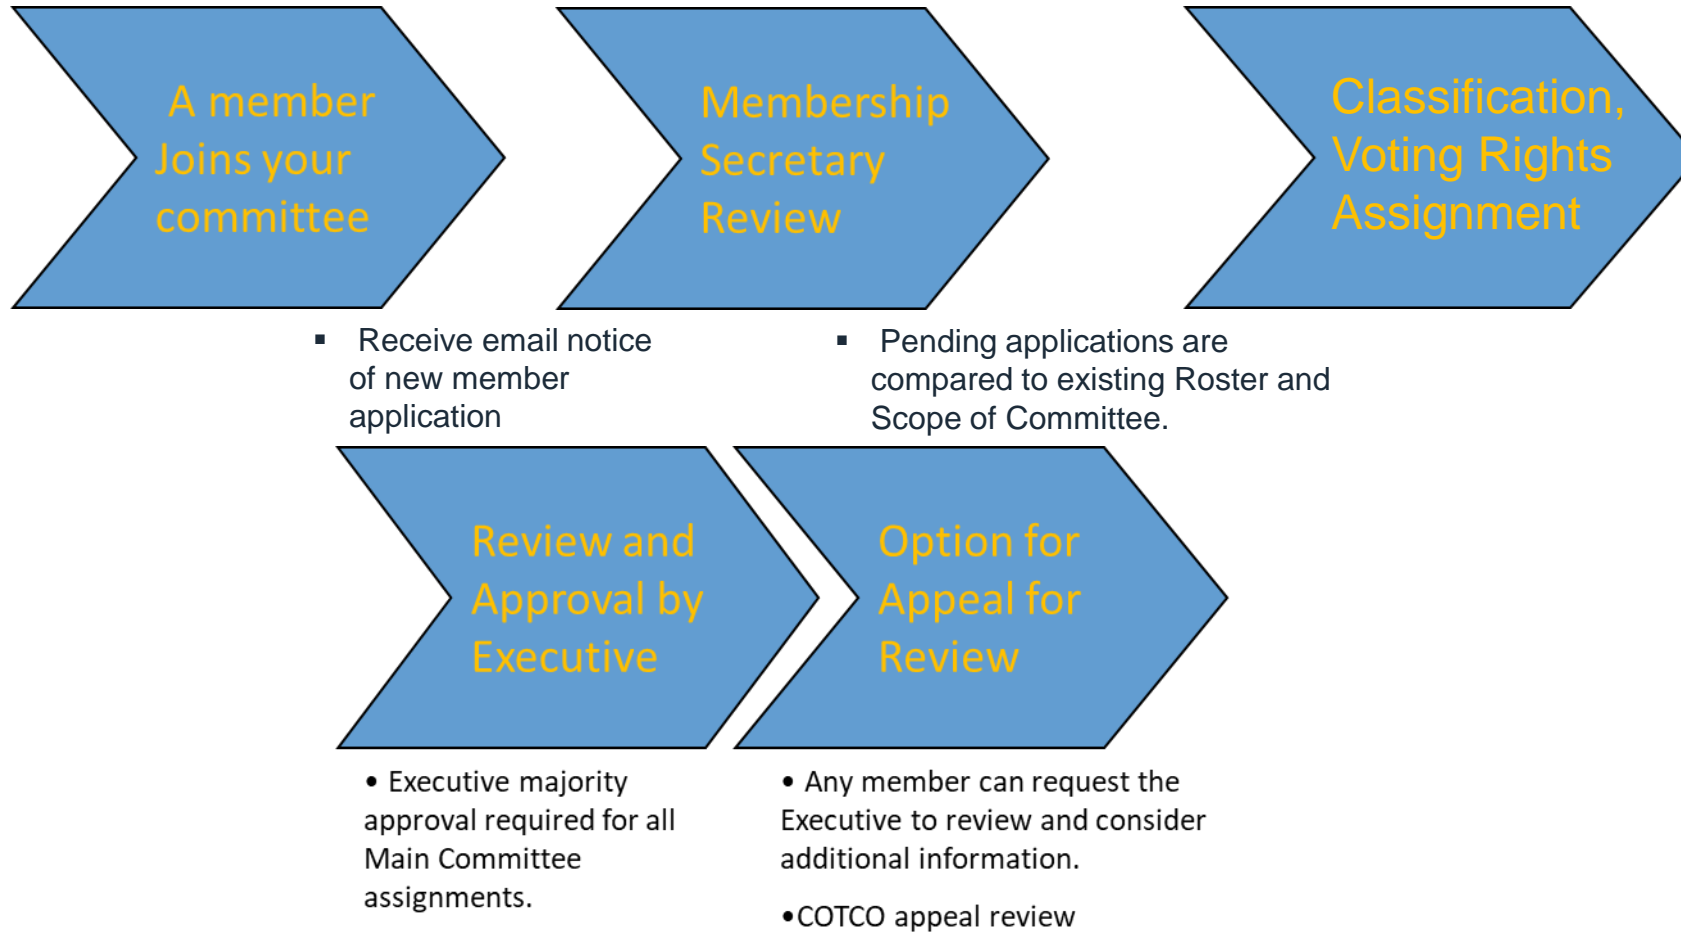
A member Joins your committee

Membership Secretary Review

Classification, Voting Rights Assignment

▪ Receive email notice of new member application

▪ Pending applications are compared to existing Roster and Scope of Committee.

Review and Approval by Executive

Option for Appeal for Review

• Executive majority approval required for all Main Committee assignments.

• Any member can request the Executive to review and consider additional information.

•COTCO appeal review